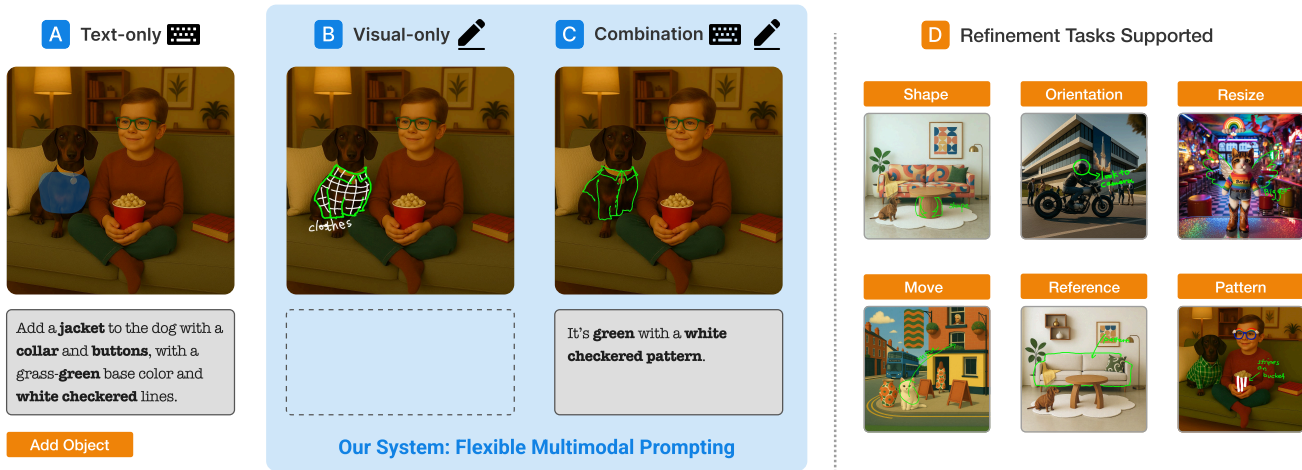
A Text-only

B Visual-only

C Combination

D Refinement Tasks Supported

clothes

Add a **jacket** to the dog with a **collar** and **buttons**, with a grass-**green** base color and **white checkered** lines.

It's **green** with a **white checkered pattern**.

Add Object

Our System: Flexible Multimodal Prompting

Shape

Orientation

Resize

Move

Reference

Pattern

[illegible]

look to camera

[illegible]

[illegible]

stripes on bucket